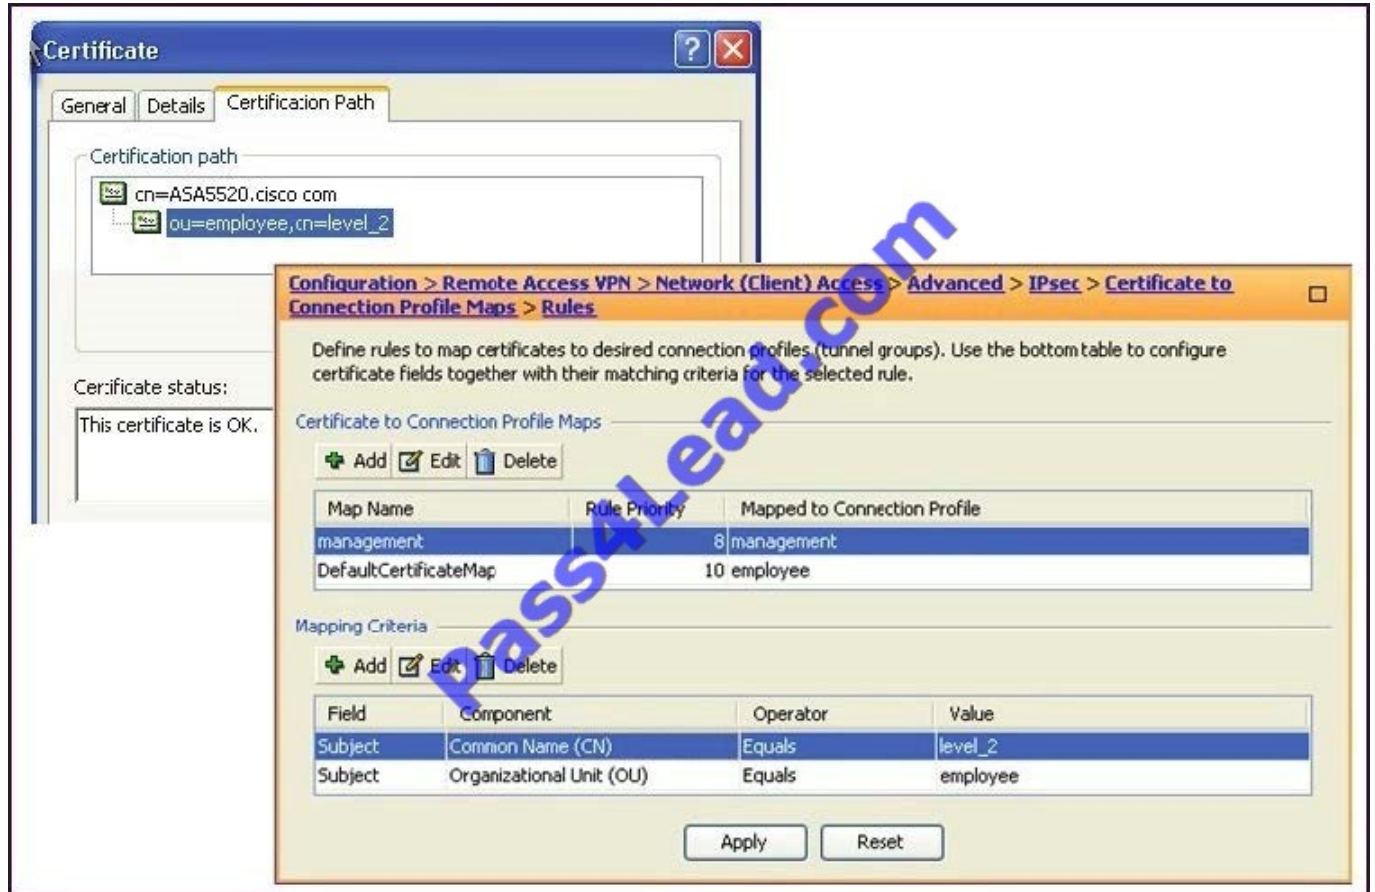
Certificate

General | Details | Certification Path

Certification path

cn=ASA5520.cisco com
ou=employee,cn=level_2

Certificate status:

This certificate is OK.

Configuration > Remote Access VPN > Network (Client) Access > Advanced > IPsec > Certificate to Connection Profile Maps > Rules

Define rules to map certificates to desired connection profiles (tunnel groups). Use the bottom table to configure certificate fields together with their matching criteria for the selected rule.

Certificate to Connection Profile Maps

Add | Edit | Delete

| Map Name | Rule Priority | Mapped to Connection Profile |
|---|---|---|
| management | 8 | management |
| DefaultCertificateMap | 10 | employee |

Mapping Criteria

Add | Edit | Delete

| Field | Component | Operator | Value |
|---|---|---|---|
| Subject | Common Name (CN) | Equals | level_2 |
| Subject | Organizational Unit (OU) | Equals | employee |

Apply | Reset

pass4lead.com